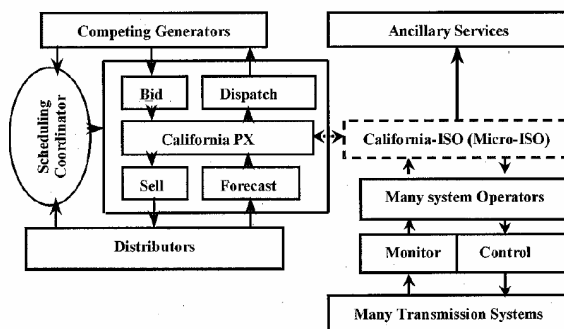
Competing Generators

Ancillary Services

Scheduling Coordinator

Bid

Dispatch

California PX

California-ISO (Micro-ISO)

Sell

Forecast

Many system Operators

Distributors

Monitor

Control

Many Transmission Systems